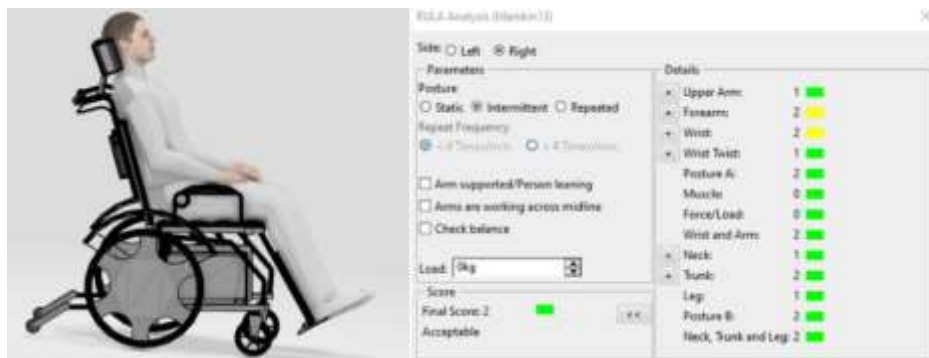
RULA Analysis (Manikin1)

Side: ○ Left ◉ Right

Parameters
Posture
○ Static ◉ Intermittent ○ Repeated
Repeat Frequency
◉ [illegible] ○ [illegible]

☐ Arm supported/Person leaning
☐ Arms are working across midline
☐ Check balance

Load: 0kg

Score
Final Score: 2
Acceptable
<<

Details
Upper Arm: 1
Forearm: 2
Wrist: 2
Wrist Twist: 1
Posture A: 2
Muscle: 0
Force/Load: 0
Wrist and Arm: 2
Neck: 1
Trunk: 2
Leg: 1
Posture B: 2
Neck, Trunk and Leg: 2